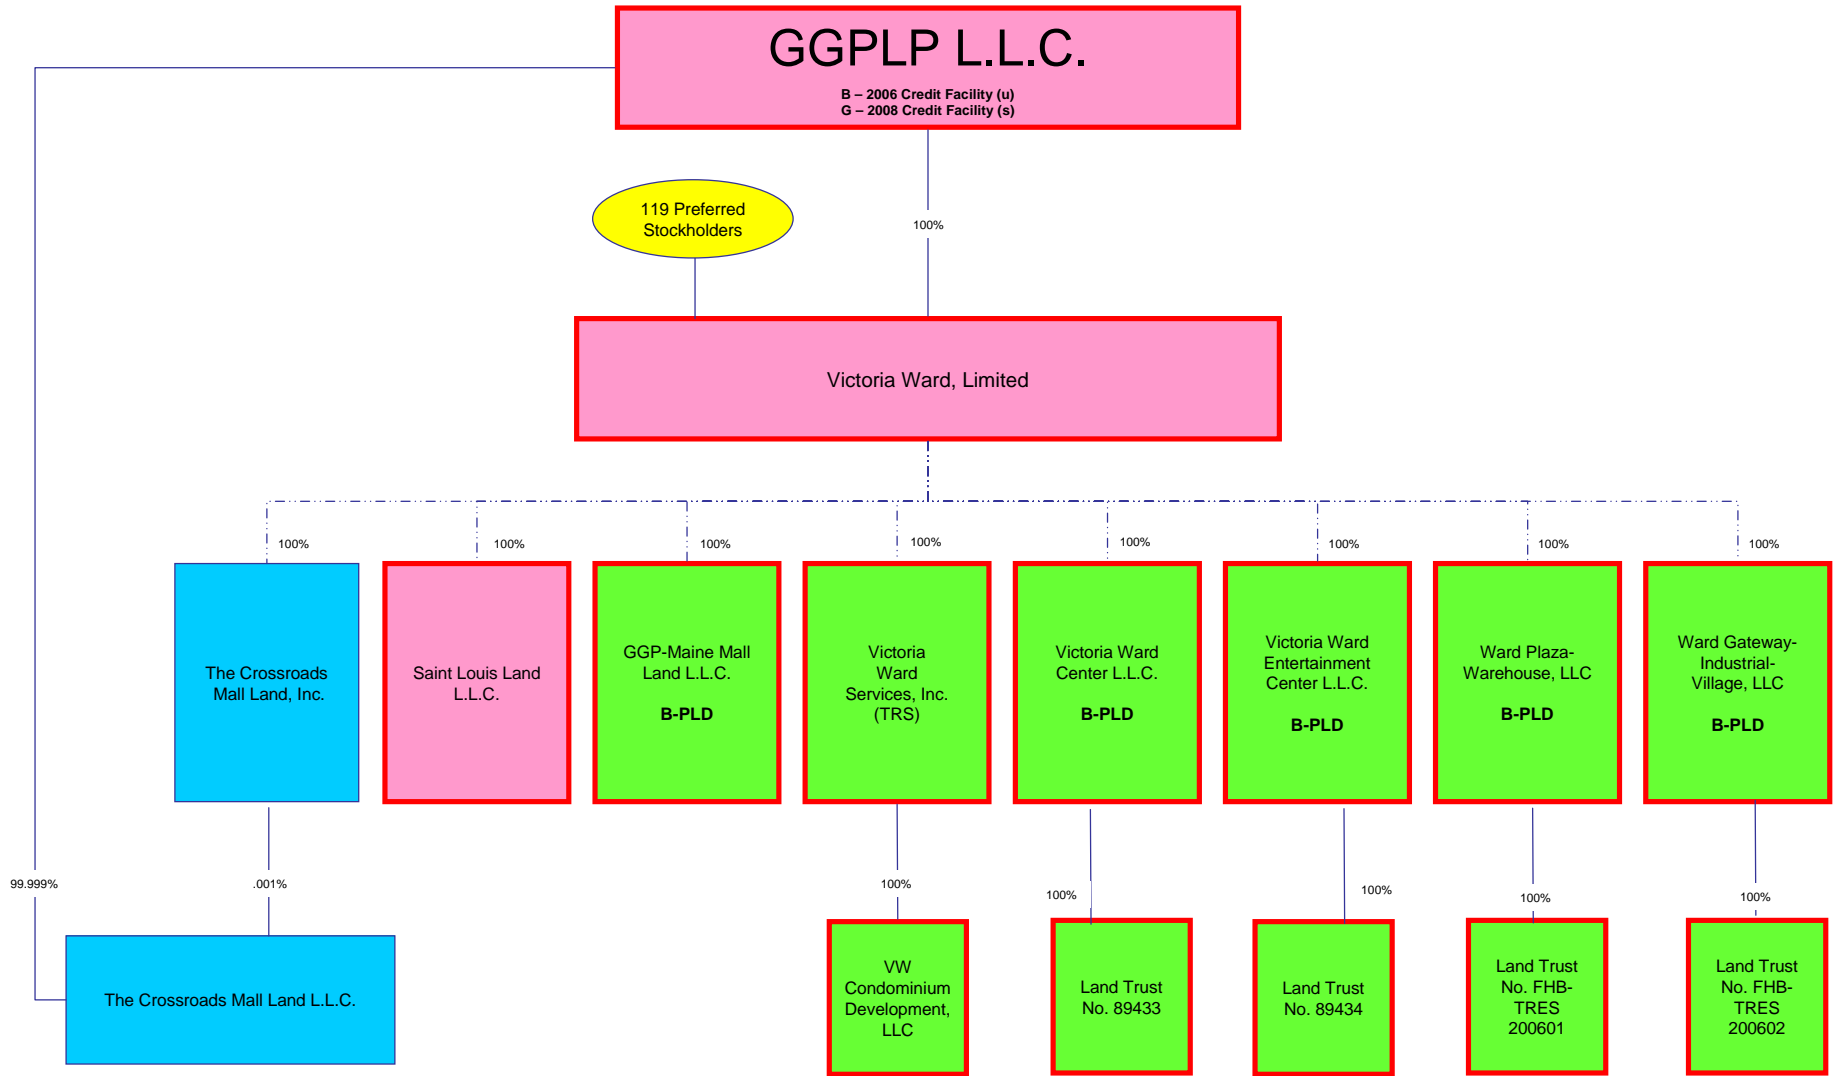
GGPLP L.L.C.

B – 2006 Credit Facility (u)
G – 2008 Credit Facility (s)

119 Preferred Stockholders

100%

Victoria Ward, Limited

100%

The Crossroads Mall Land, Inc.

100%

Saint Louis Land L.L.C.

100%

GGP-Maine Mall Land L.L.C.

B-PLD

100%

Victoria Ward Services, Inc. (TRS)

100%

Victoria Ward Center L.L.C.

B-PLD

100%

Victoria Ward Entertainment Center L.L.C.

B-PLD

100%

Ward Plaza-Warehouse, LLC

B-PLD

100%

Ward Gateway-Industrial-Village, LLC

B-PLD

99.999%

.001%

The Crossroads Mall Land L.L.C.

100%

VW Condominium Development, LLC

100%

Land Trust No. 89433

100%

Land Trust No. 89434

100%

Land Trust No. FHB-TRES 200601

100%

Land Trust No. FHB-TRES 200602